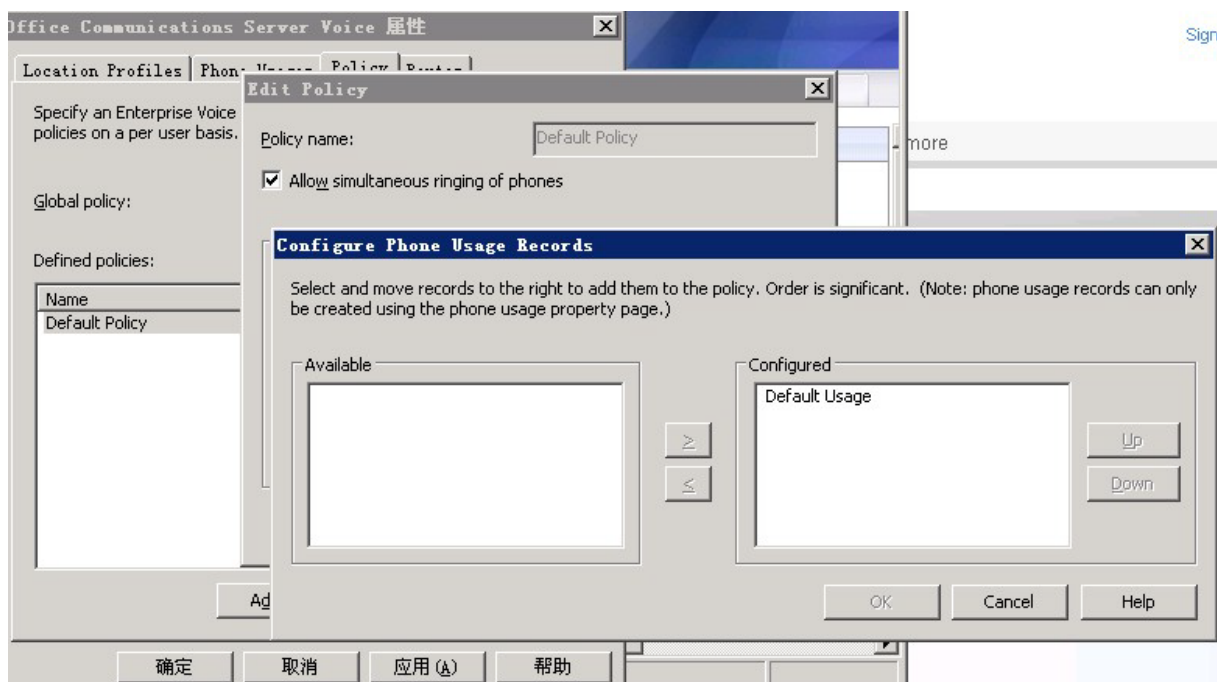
Office Communications Server Voice 属性

Location Profiles | Phon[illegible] | Policy | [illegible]

Specify an Enterprise Voice policies on a per user basis.

Global policy:

Defined policies:

Name
Default Policy

Ad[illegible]

确定 取消 应用(A) 帮助

Sign

more

Edit Policy

Policy name: Default Policy

Allow simultaneous ringing of phones

Configure Phone Usage Records

Select and move records to the right to add them to the policy. Order is significant. (Note: phone usage records can only be created using the phone usage property page.)

Available

Configured
Default Usage

>
<

Up
Down

OK Cancel Help